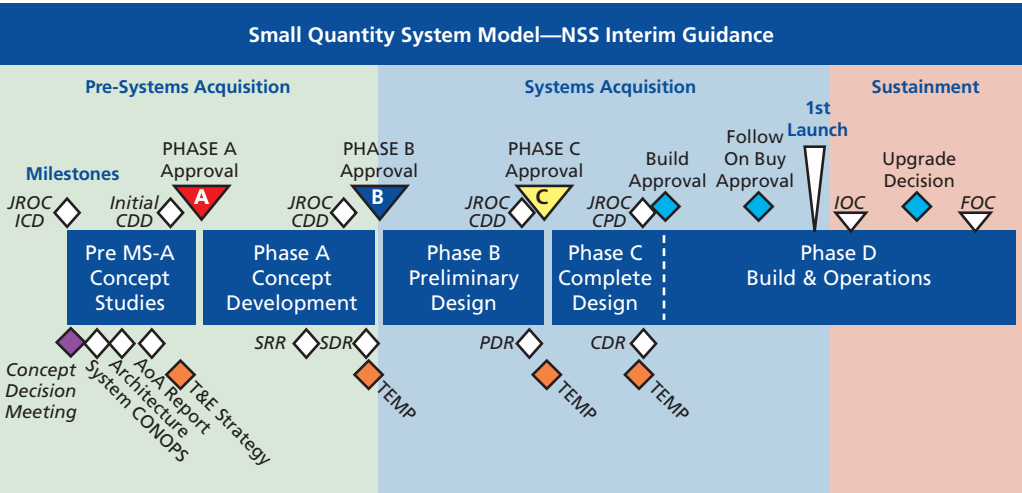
Small Quantity System Model—NSS Interim Guidance

Pre-Systems Acquisition

Systems Acquisition

Sustainment

Milestones

JROC ICD

PHASE A Approval

A

Initial CDD

PHASE B Approval

B

JROC CDD

PHASE C Approval

C

JROC CDD

JROC CPD

Build Approval

Follow On Buy Approval

1st Launch

Upgrade Decision

IOC

FOC

Pre MS-A Concept Studies

Phase A Concept Development

Phase B Preliminary Design

Phase C Complete Design

Phase D Build & Operations

Concept Decision Meeting

System CONOPS

Architecture

AoA Report

T&E Strategy

SRR

SDR

TEMP

PDR

TEMP

CDR

TEMP